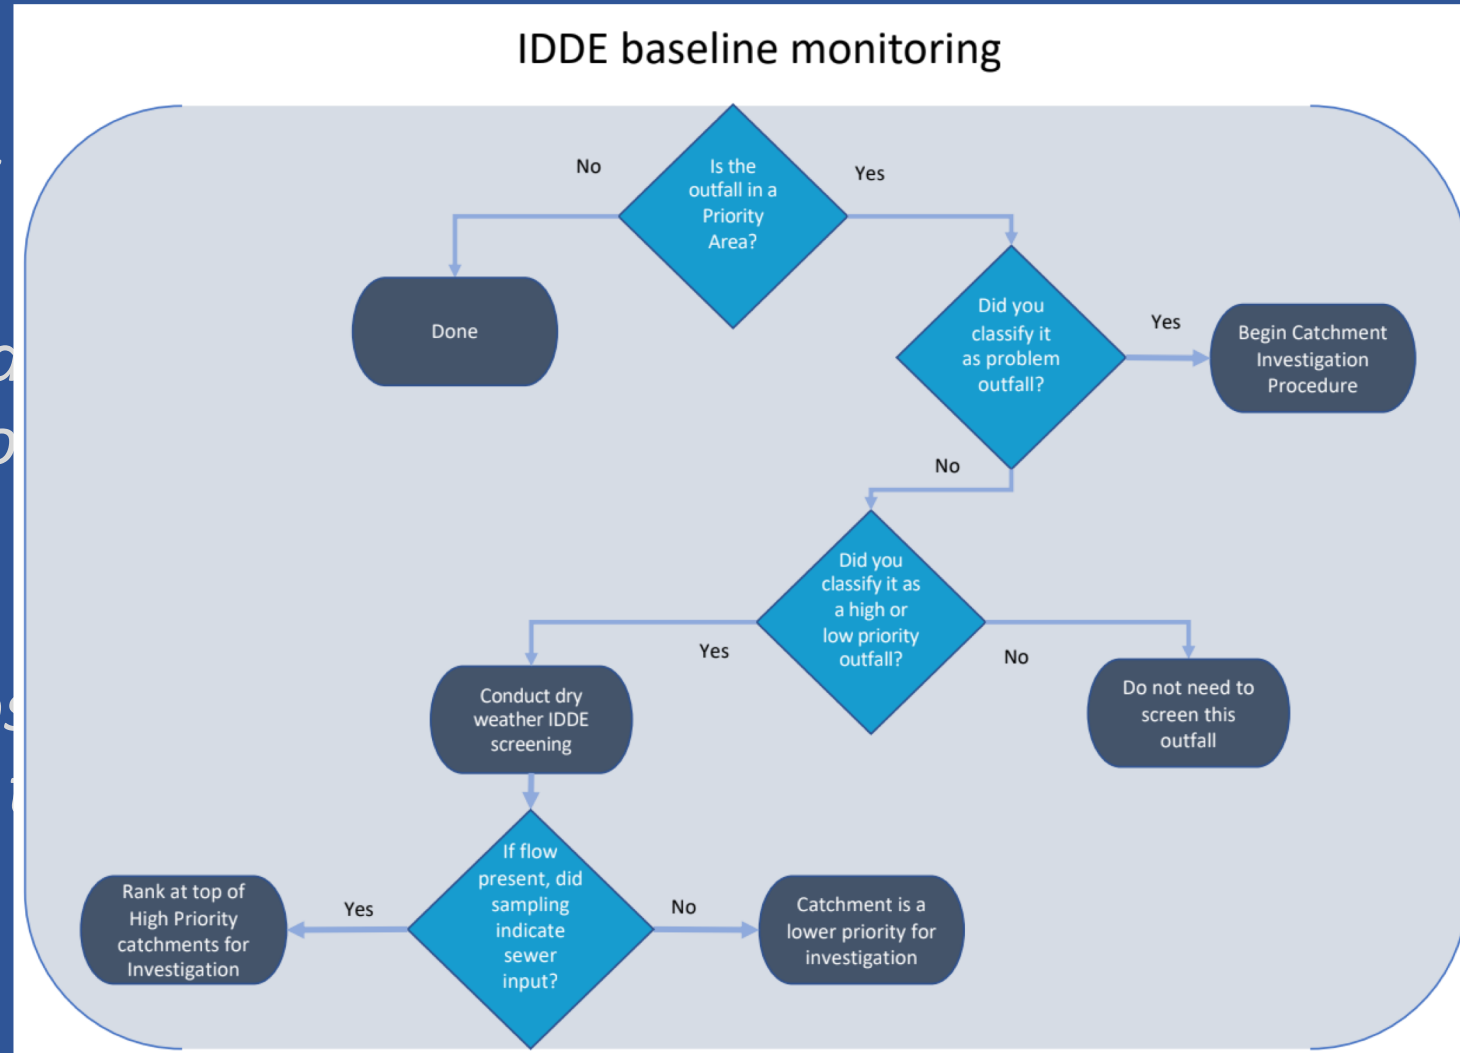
IDDE baseline monitoring

Is the outfall in a Priority Area?

No

Yes

Done

Did you classify it as problem outfall?

Yes

Begin Catchment Investigation Procedure

No

Did you classify it as a high or low priority outfall?

Yes

No

Conduct dry weather IDDE screening

Do not need to screen this outfall

If flow present, did sampling indicate sewer input?

Yes

No

Rank at top of High Priority catchments for Investigation

Catchment is a lower priority for investigation